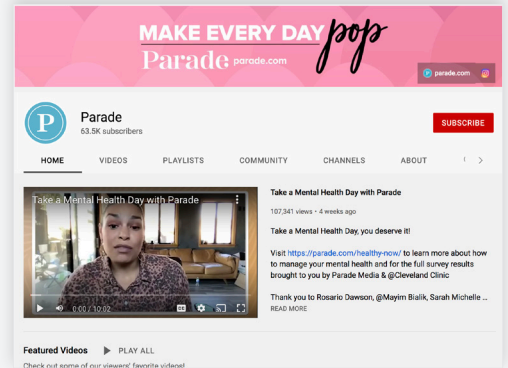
MAKE EVERY DAY pop
Parade parade.com
parade.com

P
Parade
63.5K subscribers
SUBSCRIBE

HOME VIDEOS PLAYLISTS COMMUNITY CHANNELS ABOUT

Take a Mental Health Day with Parade
0:00 / 10:02

Take a Mental Health Day with Parade
107,341 views • 4 weeks ago

Take a Mental Health Day, you deserve it!

Visit https://parade.com/healthy-now/ to learn more about how to manage your mental health and for the full survey results brought to you by Parade Media & @Cleveland Clinic

Thank you to Rosario Dawson, @Mayim Bialik, Sarah Michelle ...
READ MORE

Featured Videos PLAY ALL
Check out some of our viewers' favorite videos!